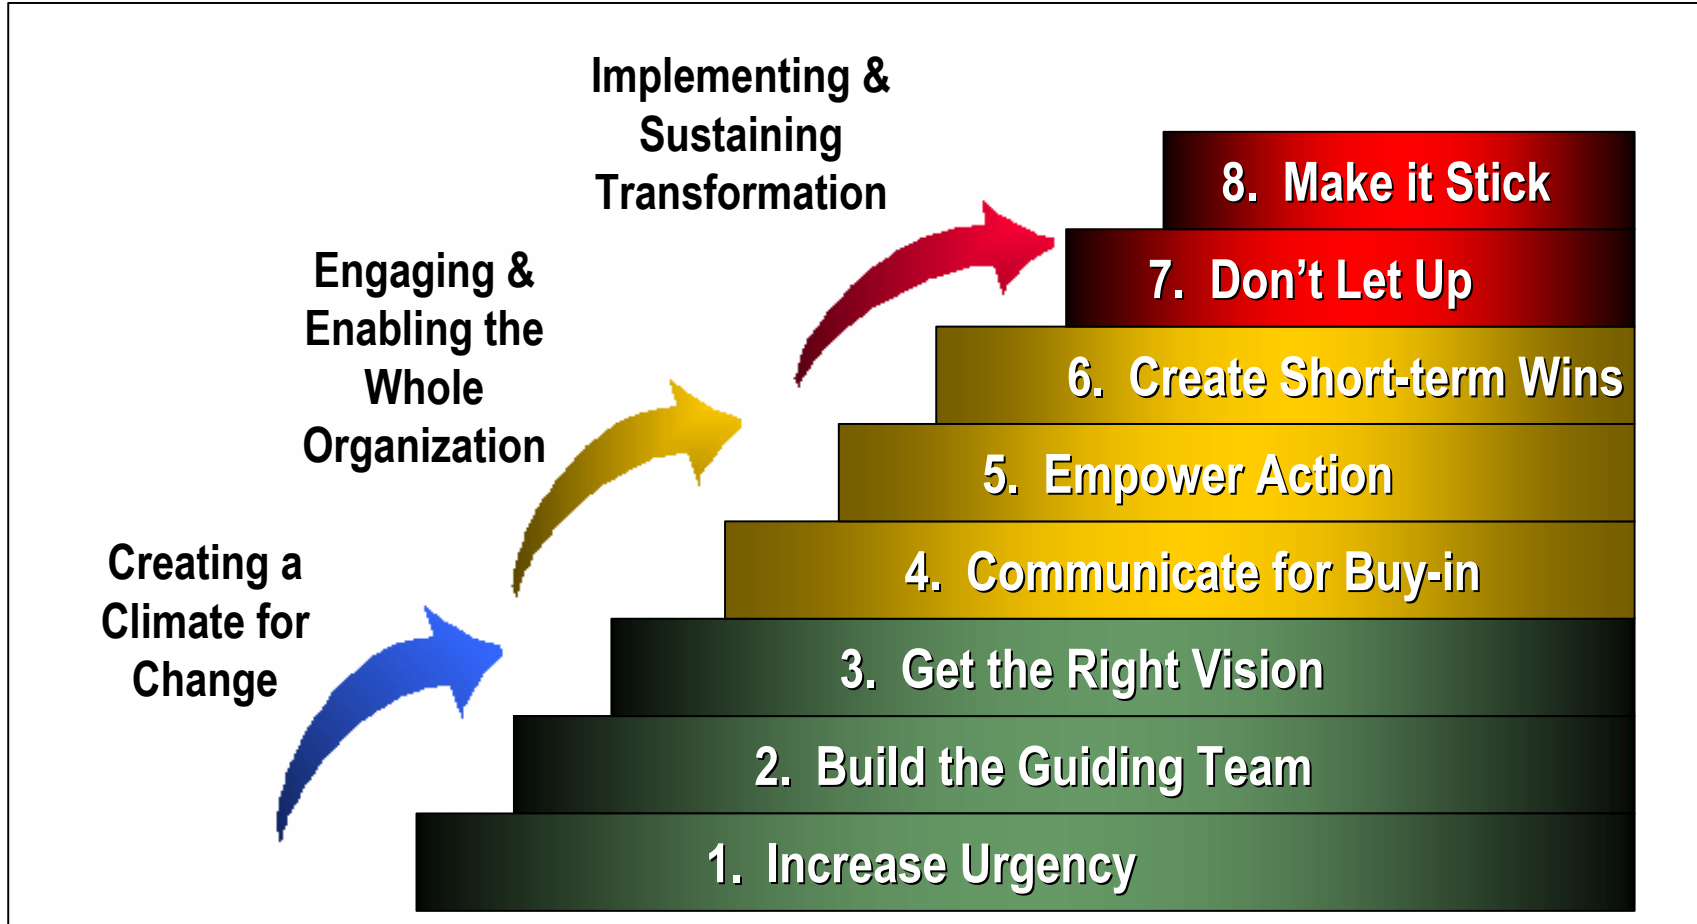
Implementing & Sustaining Transformation

Engaging & Enabling the Whole Organization

Creating a Climate for Change

8. Make it Stick

7. Don't Let Up

6. Create Short-term Wins

5. Empower Action

4. Communicate for Buy-in

3. Get the Right Vision

2. Build the Guiding Team

1. Increase Urgency